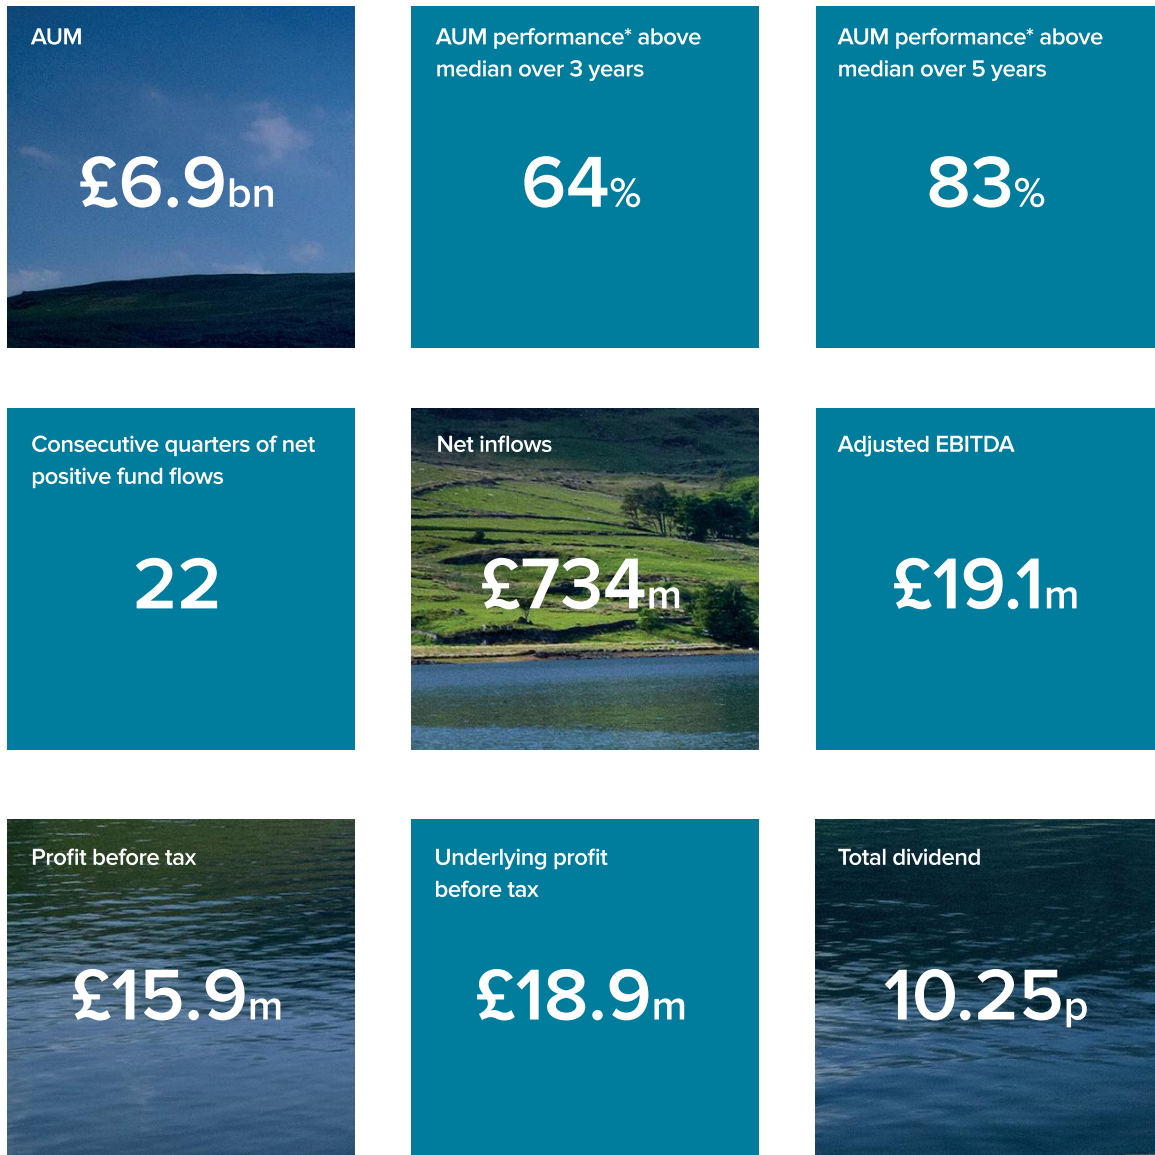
AUM

£6.9bn

AUM performance* above median over 3 years

64%

AUM performance* above median over 5 years

83%

Consecutive quarters of net positive fund flows

22

Net inflows

£734m

Adjusted EBITDA

£19.1m

Profit before tax

£15.9m

Underlying profit before tax

£18.9m

Total dividend

10.25p